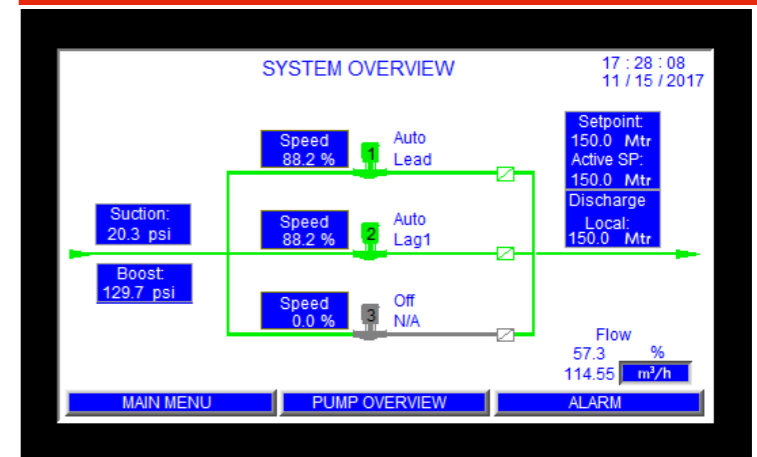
SYSTEM OVERVIEW

17 : 28 : 08
11 / 15 / 2017

Setpoint:
150.0 Mtr
Active SP:
150.0 Mtr

Discharge
Local:
150.0 Mtr

Speed
88.2 %

1

Auto
Lead

Suction:
20.3 psi

Speed
88.2 %

2

Auto
Lag1

Boost:
129.7 psi

Speed
0.0 %

3

Off
N/A

Flow
57.3 %
114.55 $m^3/h$

MAIN MENU

PUMP OVERVIEW

ALARM